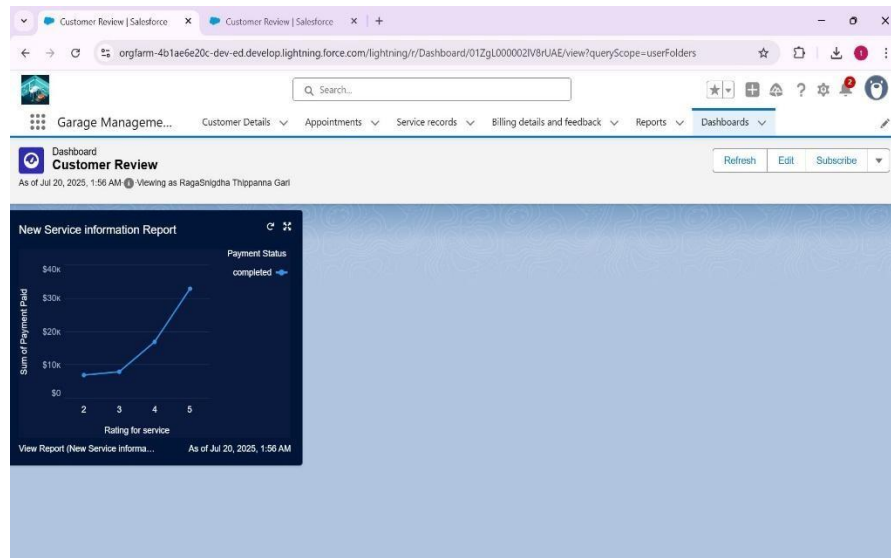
Customer Review | Salesforce ×
Customer Review | Salesforce ×
+
orgfarm-4b1ae6e20c-dev-ed.develop.lightning.force.com/lightning/r/Dashboard/01ZgL000002lV8rUAE/view?queryScope=userFolders

Search...

Garage Manageme...
Customer Details
Appointments
Service records
Billing details and feedback
Reports
Dashboards

Dashboard
Customer Review
As of Jul 20, 2025, 1:56 AM · Viewing as RagaSnigdha Thippanna Gari

Refresh
Edit
Subscribe

New Service information Report

Payment Status
completed

$40K
$30K
$20K
$10K
$0

Sum of Payment Paid

2
3
4
5

Rating for service

View Report (New Service informa...
As of Jul 20, 2025, 1:56 AM